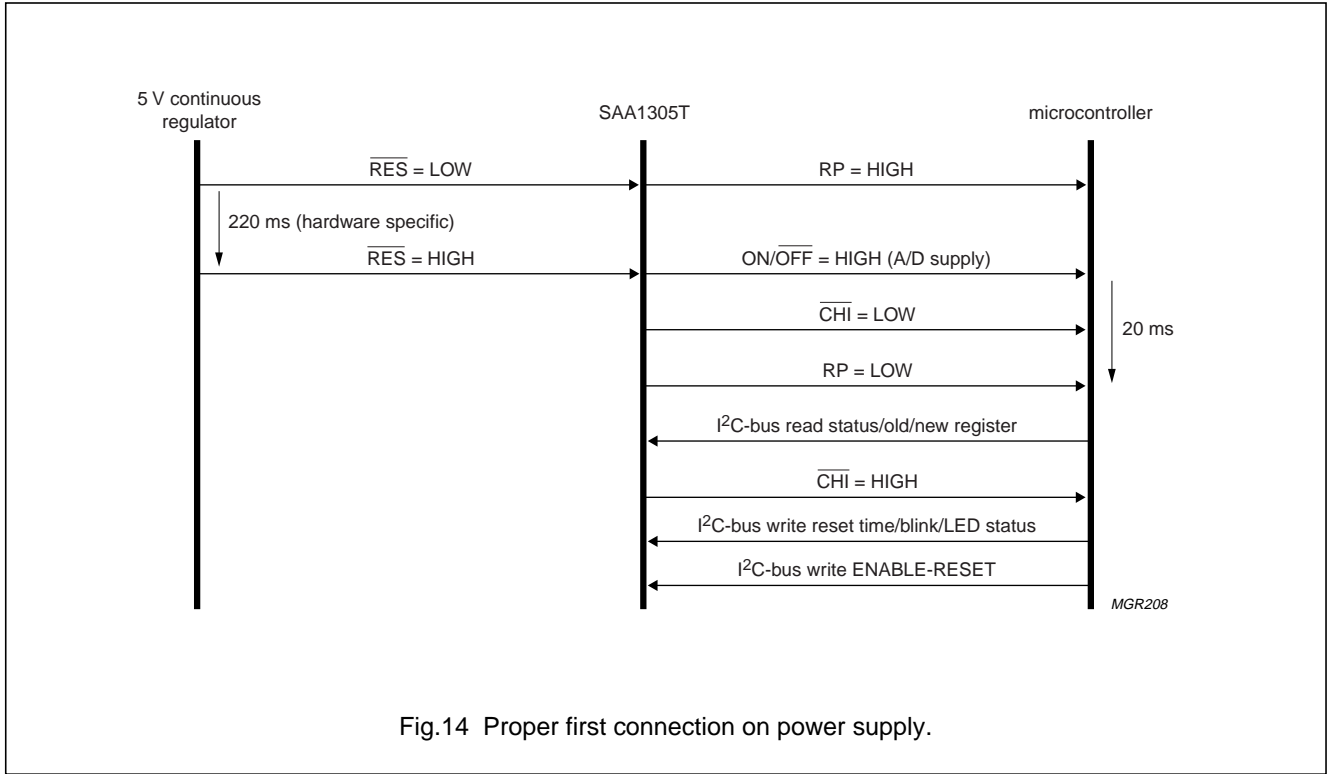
5 V continuous regulator

SAA1305T

microcontroller

$\overline{RES}$ = LOW

RP = HIGH

220 ms (hardware specific)

$\overline{RES}$ = HIGH

ON/$\overline{OFF}$ = HIGH (A/D supply)

$\overline{CHI}$ = LOW

20 ms

RP = LOW

I$^2$C-bus read status/old/new register

$\overline{CHI}$ = HIGH

I$^2$C-bus write reset time/blink/LED status

I$^2$C-bus write ENABLE-RESET

MGR208

Fig.14 Proper first connection on power supply.